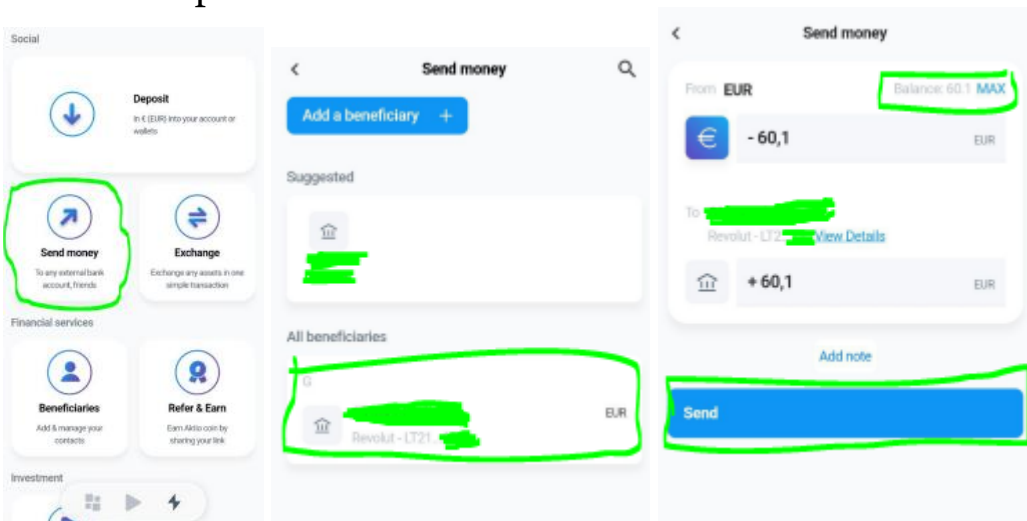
Social

Deposit
In € (EUR) into your account or wallets

Send money
To any external bank account, friends

Exchange
Exchange any assets in one simple transaction

Financial services

Beneficiaries
Add & manage your contacts

Refer & Earn
Earn Aktio coin by sharing your link

Investment

Send money

Add a beneficiary +

Suggested

All beneficiaries

G

EUR

Revolut - LT21 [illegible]

Send money

From EUR

Balance: 60.1 MAX

- 60,1

EUR

To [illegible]

Revolut - LT2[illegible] View Details

+ 60,1

EUR

Add note

Send